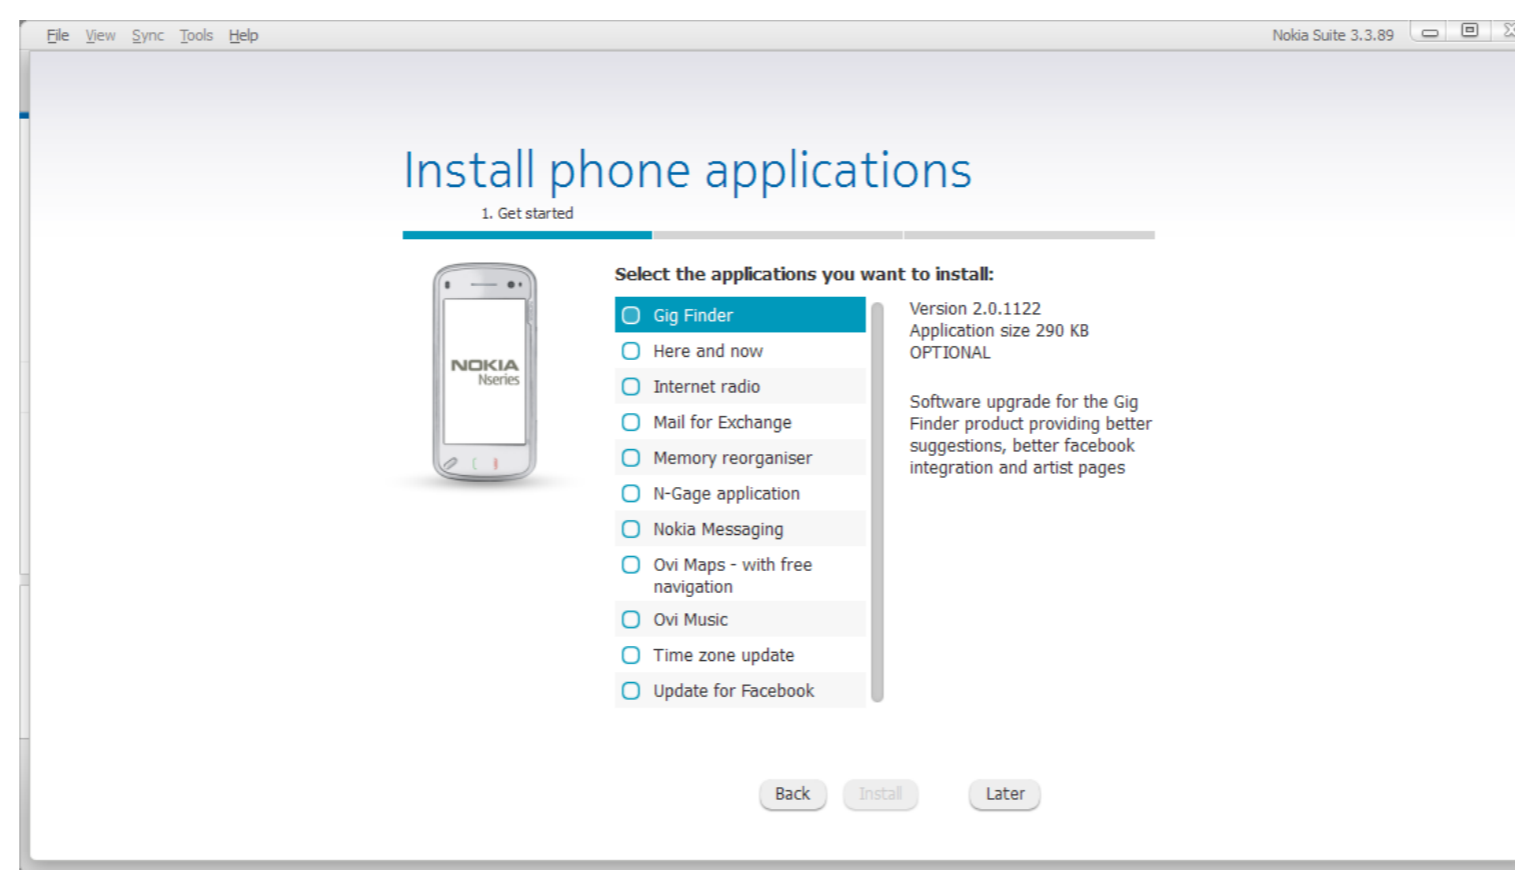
File View Sync Tools Help

Nokia Suite 3.3.89

Install phone applications

1. Get started

NOKIA
Nseries

Select the applications you want to install:

Gig Finder
Here and now
Internet radio
Mail for Exchange
Memory reorganiser
N-Gage application
Nokia Messaging
Ovi Maps - with free navigation
Ovi Music
Time zone update
Update for Facebook

Version 2.0.1122
Application size 290 KB
OPTIONAL

Software upgrade for the Gig Finder product providing better suggestions, better facebook integration and artist pages

Back Install Later